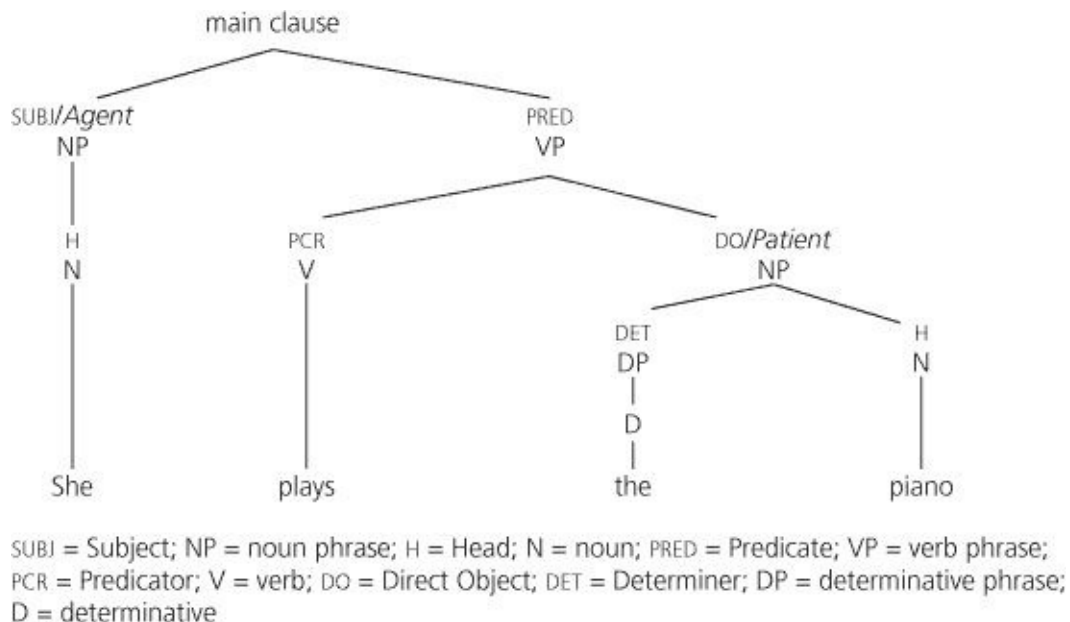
main clause

SUBJ/*Agent*
NP

H
N

She

PRED
VP

PCR
V

plays

DO/*Patient*
NP

DET
DP

D

the

H
N

piano

SUBJ = Subject; NP = noun phrase; H = Head; N = noun; PRED = Predicate; VP = verb phrase; PCR = Predicator; V = verb; DO = Direct Object; DET = Determiner; DP = determinative phrase; D = determinative